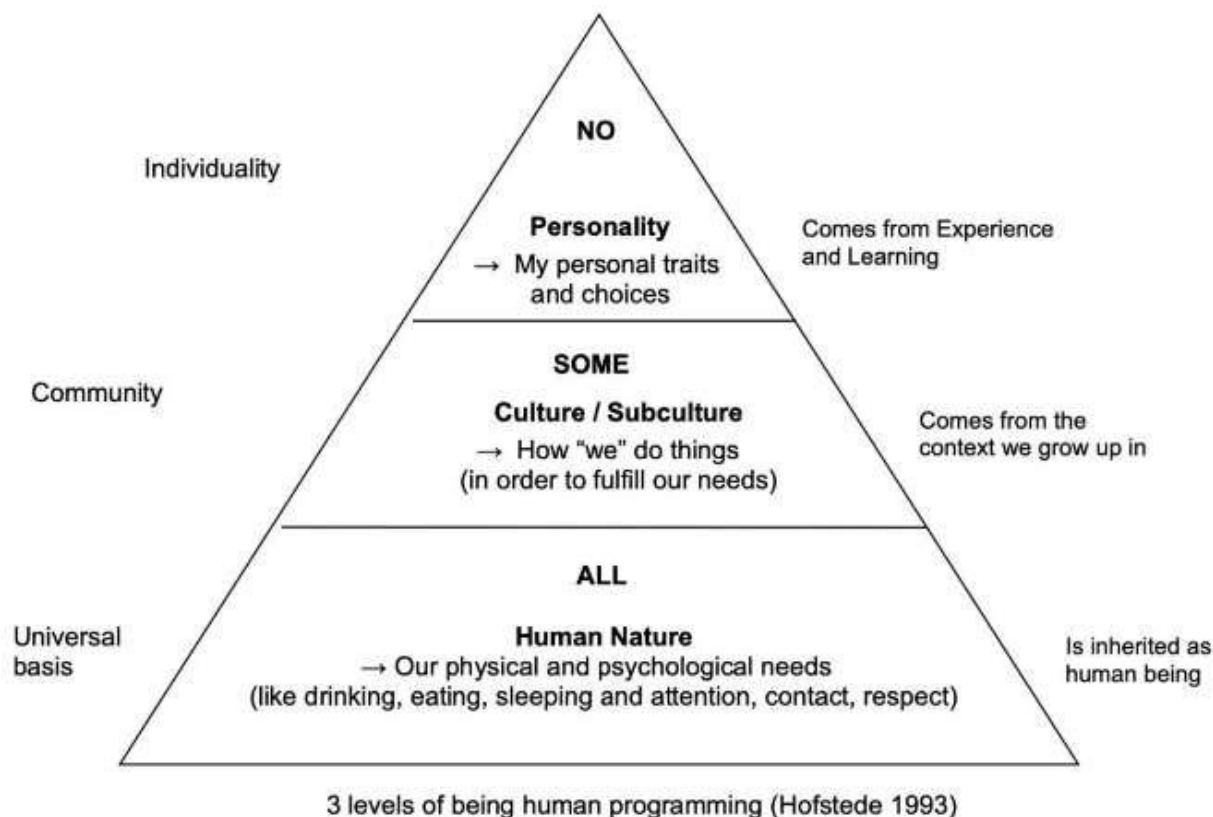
Individuality

NO

Personality
→ My personal traits and choices

Comes from Experience and Learning

Community

SOME

Culture / Subculture
→ How "we" do things
(in order to fulfill our needs)

Comes from the context we grow up in

Universal basis

ALL

Human Nature
→ Our physical and psychological needs
(like drinking, eating, sleeping and attention, contact, respect)

Is inherited as human being

3 levels of being human programming (Hofstede 1993)